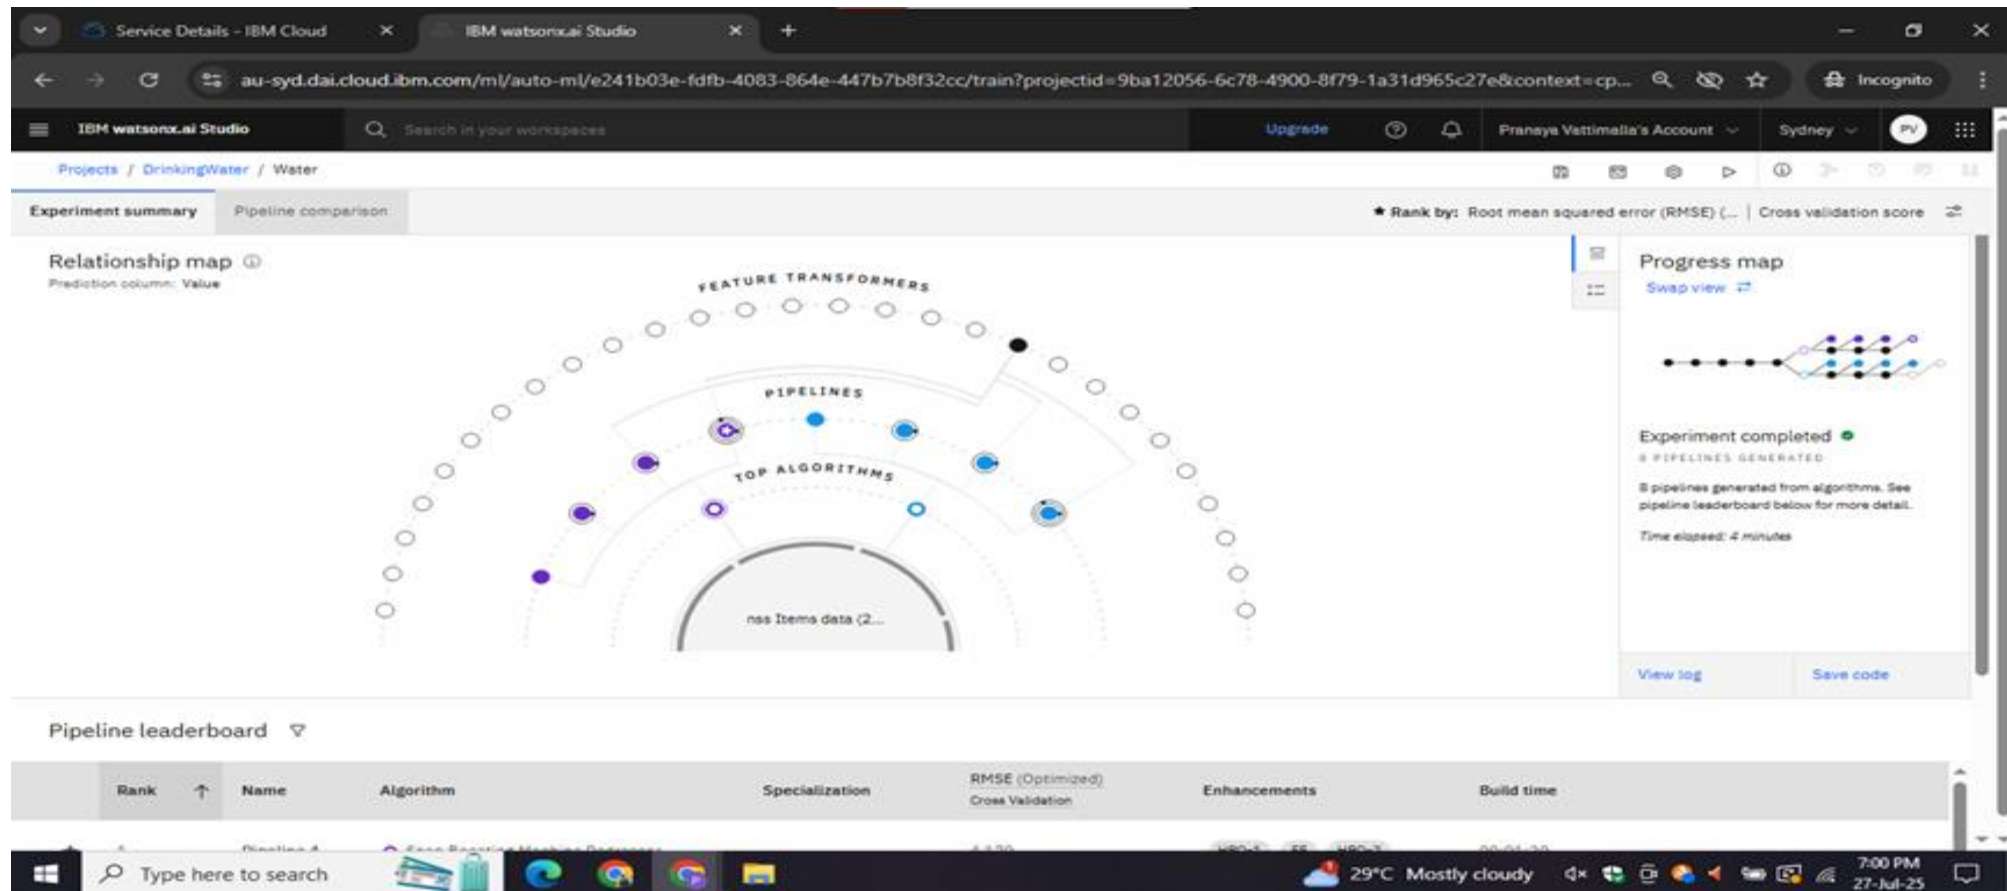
Service Details - IBM Cloud
IBM watsonx.ai Studio
au-syd.dai.cloud.ibm.com/ml/auto-ml/e241b03e-fdfb-4083-864e-447b7b8f32cc/train?projectid=9ba12056-6c78-4900-8f79-1a31d965c27e&context=cp...
Incognito
IBM watsonx.ai Studio
Search in your workspaces
Upgrade
Pranaya Vattimalla's Account
Sydney
PV
Projects / DrinkingWater / Water
Experiment summary
Pipeline comparison
★ Rank by: Root mean squared error (RMSE) (... | Cross validation score
Relationship map
Prediction column: Value
FEATURE TRANSFORMERS
PIPELINES
TOP ALGORITHMS
nss Items data (2...
Progress map
Swap view
Experiment completed
8 PIPELINES GENERATED
8 pipelines generated from algorithms. See pipeline leaderboard below for more detail.
Time elapsed: 4 minutes
View log
Save code
Pipeline leaderboard
| Rank | Name | Algorithm | Specialization | RMSE (Optimized) Cross Validation | Enhancements | Build time |
|---|---|---|---|---|---|---|
| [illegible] | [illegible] | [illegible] | | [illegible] | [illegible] | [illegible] |
Type here to search
29°C Mostly cloudy
7:00 PM
27-Jul-25